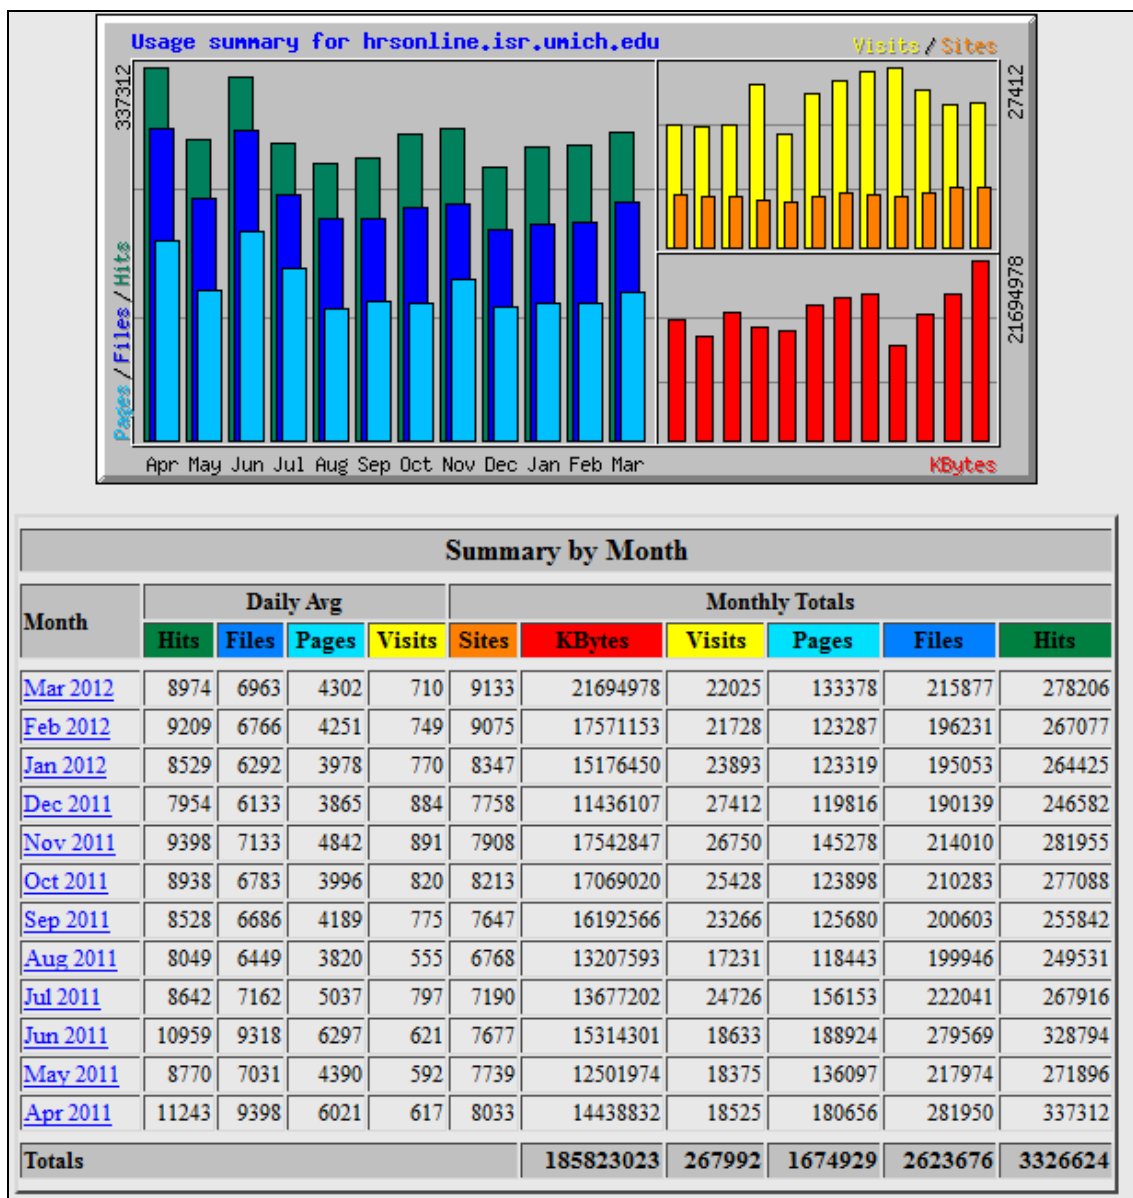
Usage summary for hrsonline.isr.umich.edu

Visits / Sites

337312

Pages / Files / Hits

27412

21694978

Apr May Jun Jul Aug Sep Oct Nov Dec Jan Feb Mar

KBytes

Summary by Month

| Month | Daily Avg | | | | Monthly Totals | | | | | |
|---|---|---|---|---|---|---|---|---|---|---|
| | Hits | Files | Pages | Visits | Sites | KBytes | Visits | Pages | Files | Hits |
| Mar 2012 | 8974 | 6963 | 4302 | 710 | 9133 | 21694978 | 22025 | 133378 | 215877 | 278206 |
| Feb 2012 | 9209 | 6766 | 4251 | 749 | 9075 | 17571153 | 21728 | 123287 | 196231 | 267077 |
| Jan 2012 | 8529 | 6292 | 3978 | 770 | 8347 | 15176450 | 23893 | 123319 | 195053 | 264425 |
| Dec 2011 | 7954 | 6133 | 3865 | 884 | 7758 | 11436107 | 27412 | 119816 | 190139 | 246582 |
| Nov 2011 | 9398 | 7133 | 4842 | 891 | 7908 | 17542847 | 26750 | 145278 | 214010 | 281955 |
| Oct 2011 | 8938 | 6783 | 3996 | 820 | 8213 | 17069020 | 25428 | 123898 | 210283 | 277088 |
| Sep 2011 | 8528 | 6686 | 4189 | 775 | 7647 | 16192566 | 23266 | 125680 | 200603 | 255842 |
| Aug 2011 | 8049 | 6449 | 3820 | 555 | 6768 | 13207593 | 17231 | 118443 | 199946 | 249531 |
| Jul 2011 | 8642 | 7162 | 5037 | 797 | 7190 | 13677202 | 24726 | 156153 | 222041 | 267916 |
| Jun 2011 | 10959 | 9318 | 6297 | 621 | 7677 | 15314301 | 18633 | 188924 | 279569 | 328794 |
| May 2011 | 8770 | 7031 | 4390 | 592 | 7739 | 12501974 | 18375 | 136097 | 217974 | 271896 |
| Apr 2011 | 11243 | 9398 | 6021 | 617 | 8033 | 14438832 | 18525 | 180656 | 281950 | 337312 |
| Totals | | | | | | 185823023 | 267992 | 1674929 | 2623676 | 3326624 |